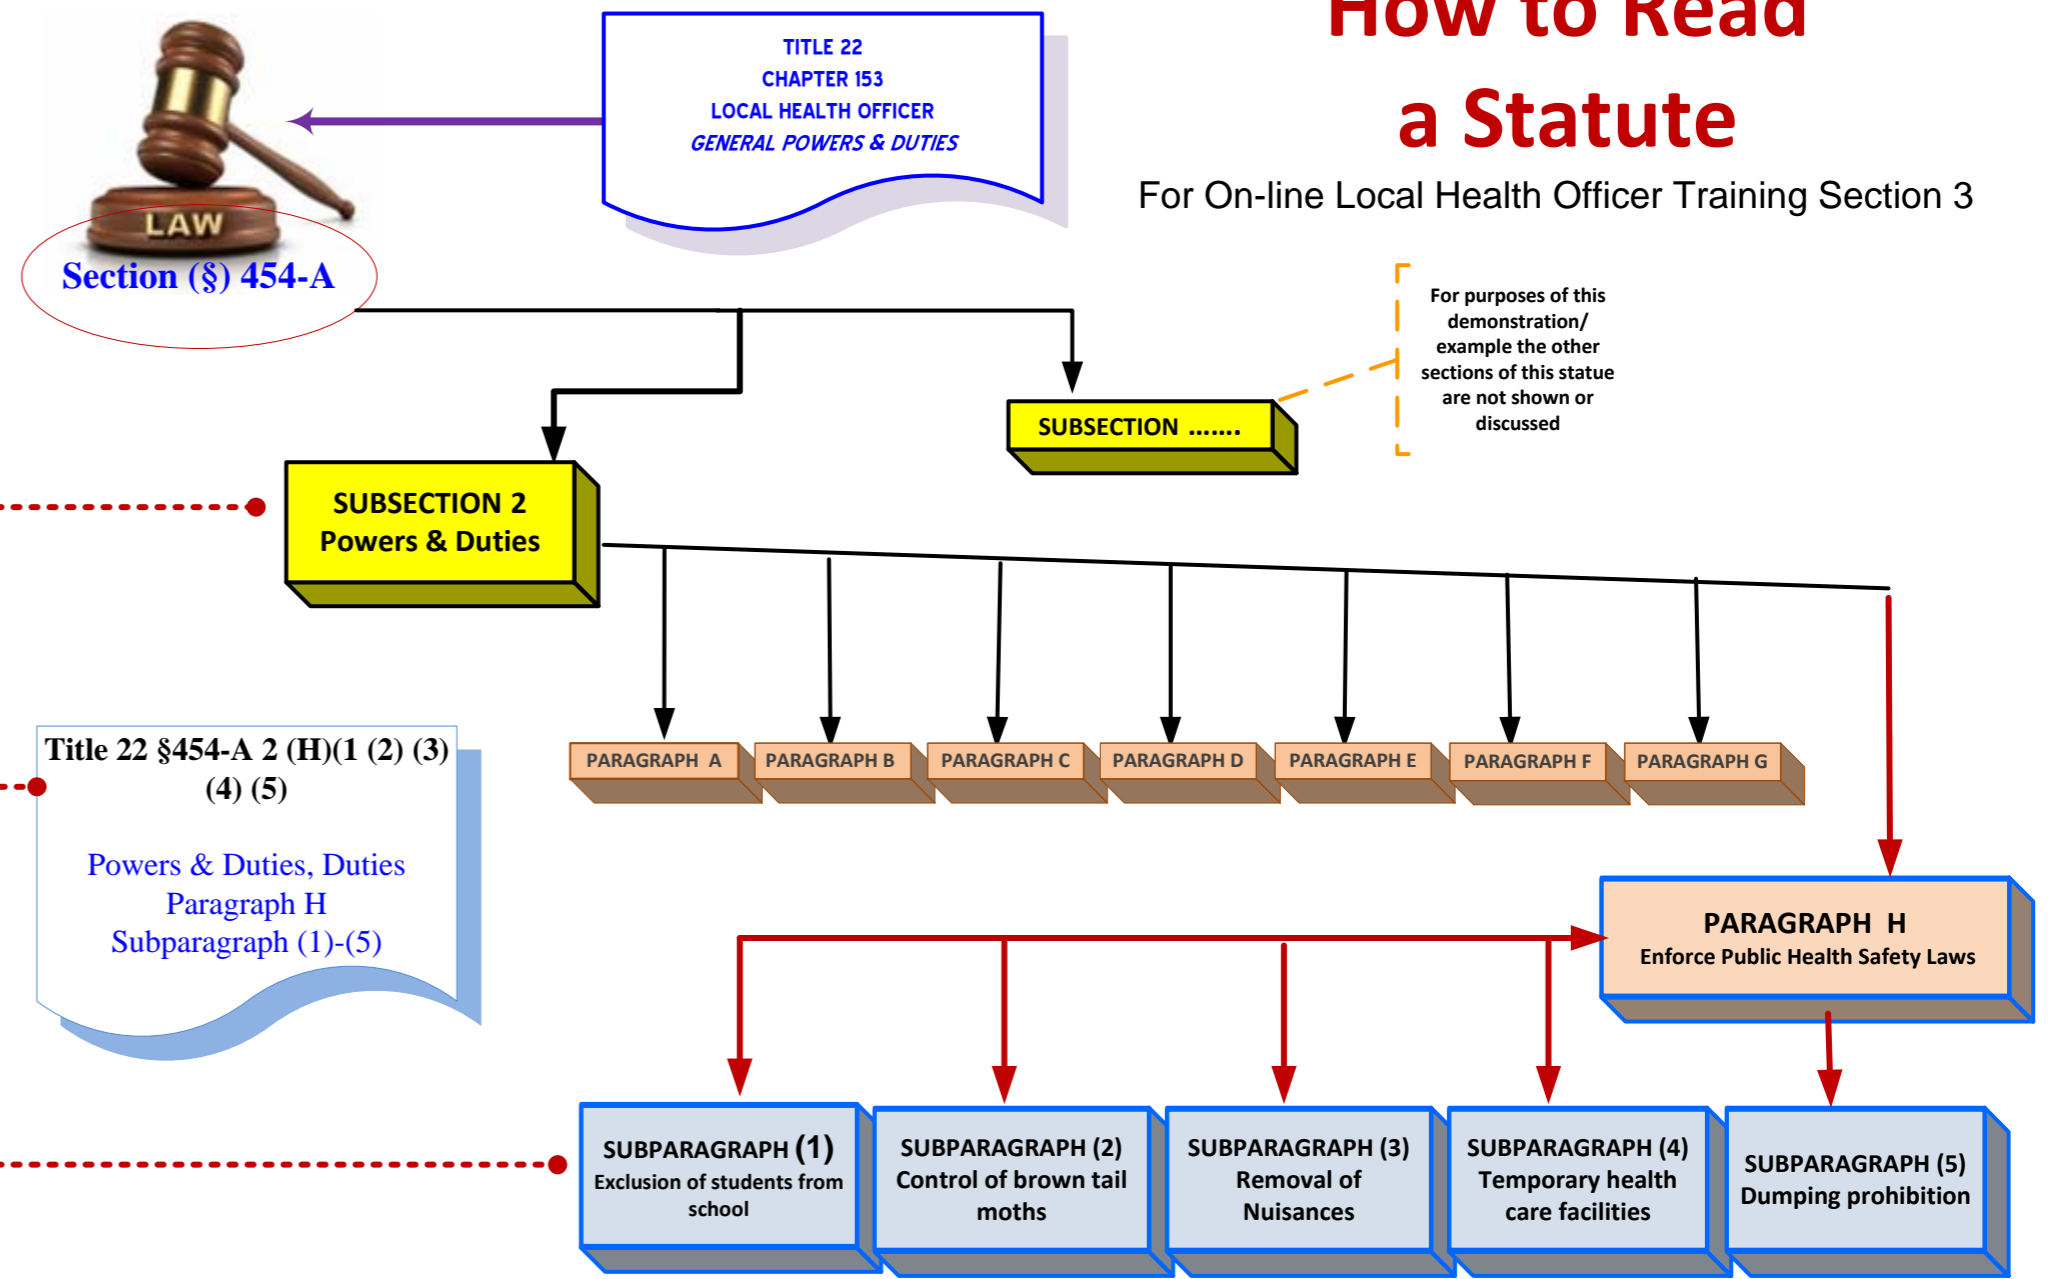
How to Read a Statute

For On-line Local Health Officer Training Section 3

LAW

Section (§) 454-A

TITLE 22
CHAPTER 153
LOCAL HEALTH OFFICER
GENERAL POWERS & DUTIES

SUBSECTION .......

For purposes of this demonstration/ example the other sections of this statue are not shown or discussed

SUBSECTION 2
Powers & Duties

PARAGRAPH A

PARAGRAPH B

PARAGRAPH C

PARAGRAPH D

PARAGRAPH E

PARAGRAPH F

PARAGRAPH G

Title 22 §454-A 2 (H)(1 (2) (3) (4) (5)

Powers & Duties, Duties
Paragraph H
Subparagraph (1)-(5)

PARAGRAPH H
Enforce Public Health Safety Laws

SUBPARAGRAPH (1)
Exclusion of students from school

SUBPARAGRAPH (2)
Control of brown tail moths

SUBPARAGRAPH (3)
Removal of Nuisances

SUBPARAGRAPH (4)
Temporary health care facilities

SUBPARAGRAPH (5)
Dumping prohibition